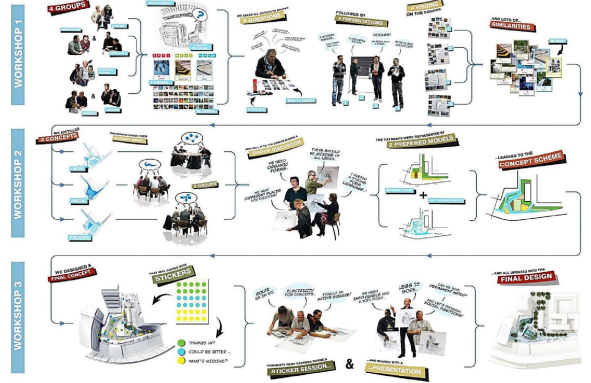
WORKSHOP 1

4 GROUPS

QUESTIONS

FOLLOWED BY PRESENTATIONS

ON THE SCREEN

ANALYSIS OF SIMILARITIES

WORKSHOP 2

3 CONCEPTS

2 PREFERRED MODELS

LEADING TO THE CONCEPT SCHEME

WE NEED ORGANIC FORMS

THERE SHOULD BE A SENSE OF WELL BEING

WORKSHOP 3

WE DESIGNED A FINAL CONCEPT

STICKERS

THUMBS UP!

COULD BE BETTER

WHAT'S MISSING?

STICKER SESSION

&

PRESENTATION

FINAL DESIGN